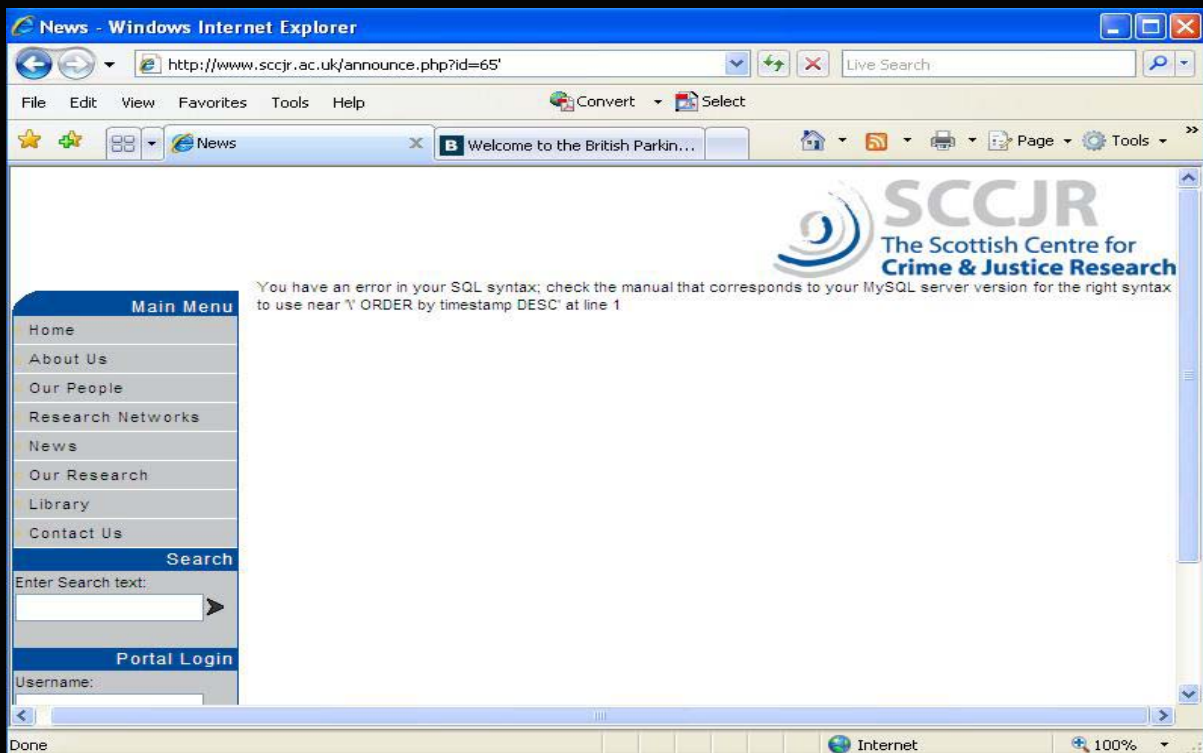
News - Windows Internet Explorer

http://www.sccjr.ac.uk/announce.php?id=65'

Live Search

File Edit View Favorites Tools Help

Convert Select

News

Welcome to the British Parkin...

Page Tools

SCCJR
The Scottish Centre for
Crime & Justice Research

Main Menu
Home
About Us
Our People
Research Networks
News
Our Research
Library
Contact Us

Search
Enter Search text:

Portal Login
Username:

You have an error in your SQL syntax; check the manual that corresponds to your MySQL server version for the right syntax to use near '\' ORDER by timestamp DESC' at line 1

Done

Internet

100%